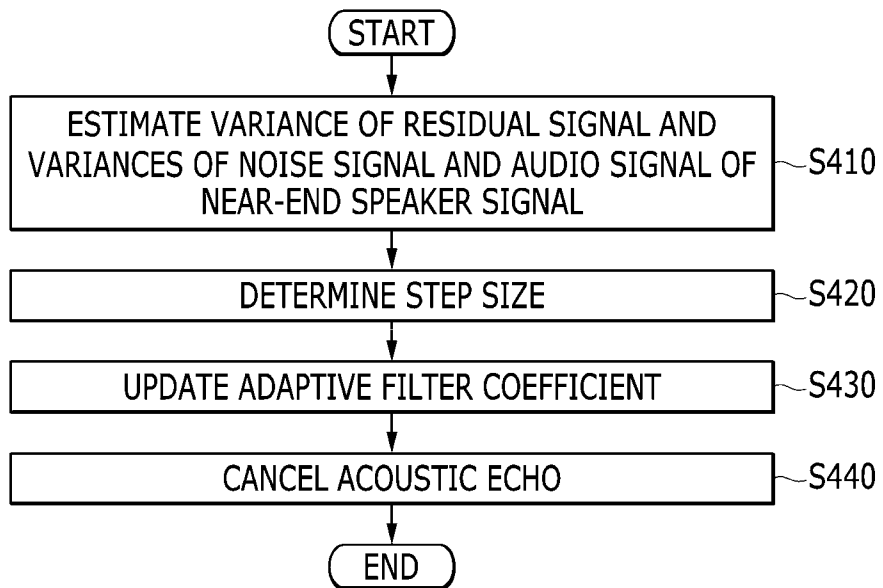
START

ESTIMATE VARIANCE OF RESIDUAL SIGNAL AND VARIANCES OF NOISE SIGNAL AND AUDIO SIGNAL OF NEAR-END SPEAKER SIGNAL

S410

DETERMINE STEP SIZE

S420

UPDATE ADAPTIVE FILTER COEFFICIENT

S430

CANCEL ACOUSTIC ECHO

S440

END